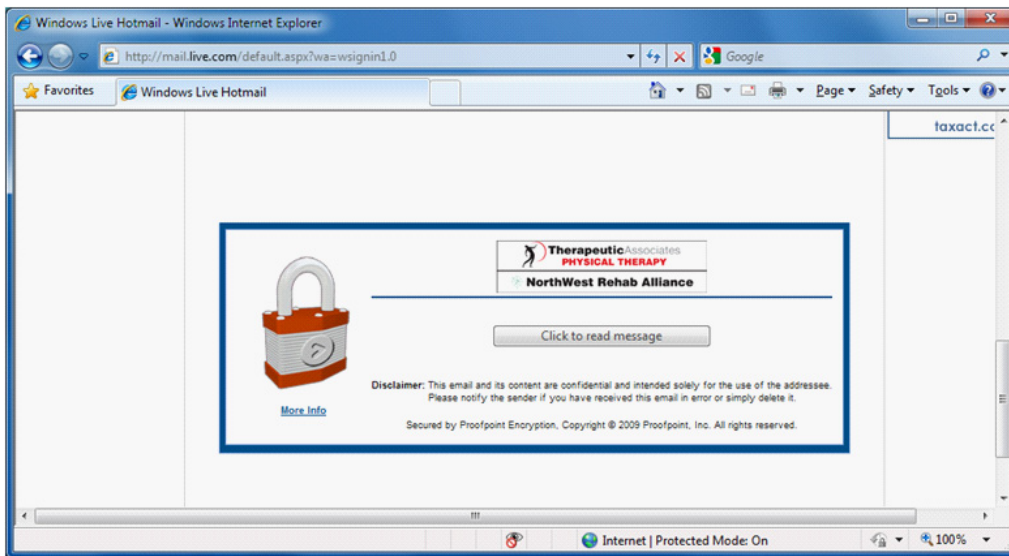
Windows Live Hotmail - Windows Internet Explorer

http://mail.live.com/default.aspx?wa=wsignin1.0

Google

Favorites

Windows Live Hotmail

Page ▾ Safety ▾ Tools ▾

taxact.c

TherapeuticAssociates
PHYSICAL THERAPY

NorthWest Rehab Alliance

Click to read message

More Info

Disclaimer: This email and its content are confidential and intended solely for the use of the addressee. Please notify the sender if you have received this email in error or simply delete it.

Secured by Proofpoint Encryption, Copyright © 2009 Proofpoint, Inc. All rights reserved.

Internet | Protected Mode: On

100%